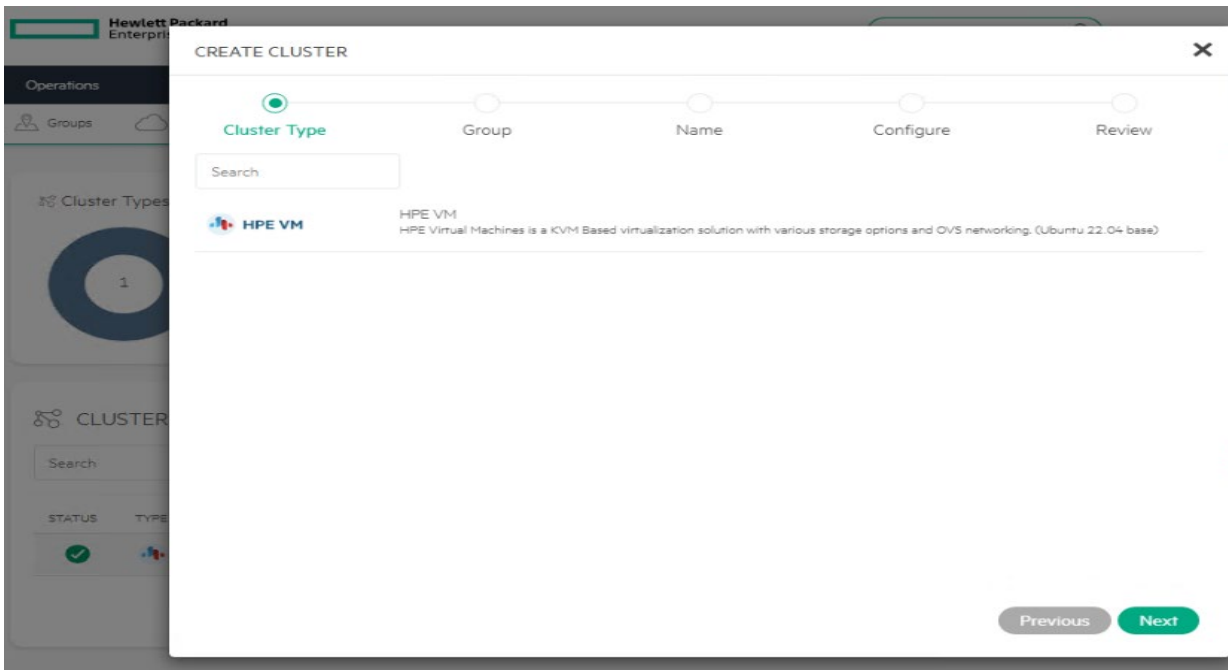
Hewlett Packard Enterpris

Operations

Groups

Cluster Types

1

CLUSTER

Search

STATUS TYPE

CREATE CLUSTER

Cluster Type Group Name Configure Review

Search

HPE VM

HPE VM
HPE Virtual Machines is a KVM Based virtualization solution with various storage options and OVS networking. (Ubuntu 22.04 base)

Previous Next